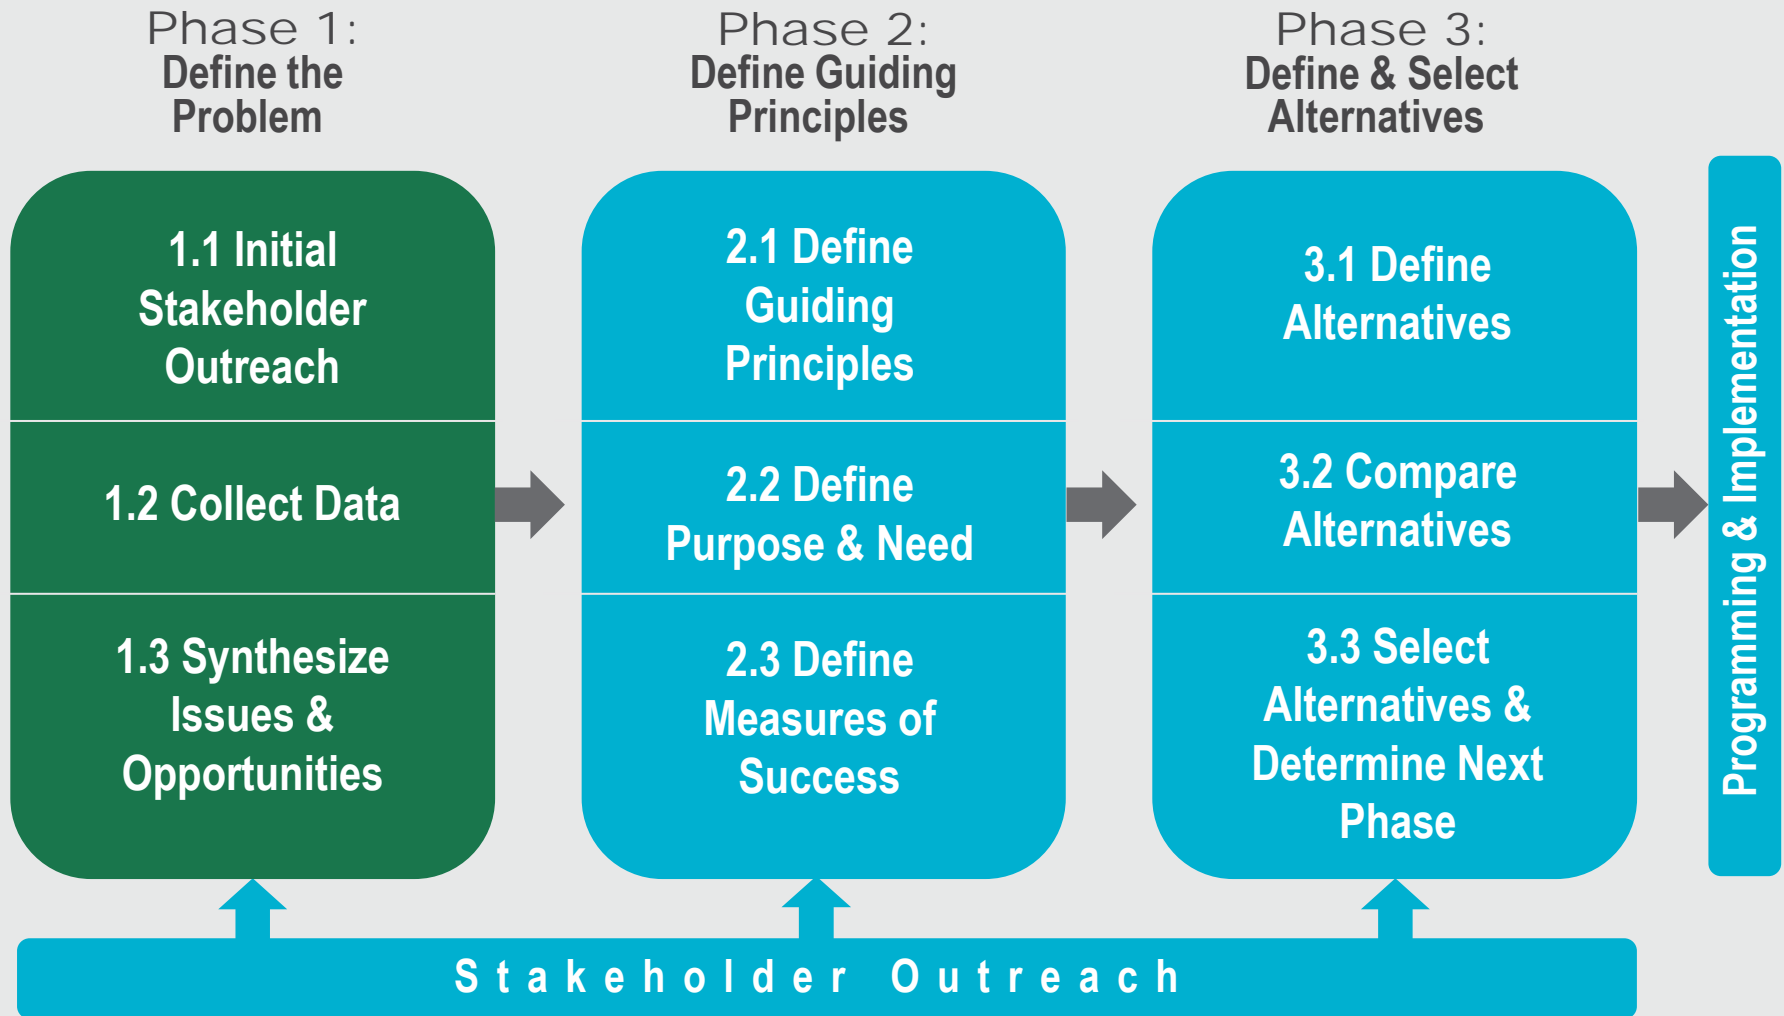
Phase 1:
Define the Problem

1.1 Initial Stakeholder Outreach

1.2 Collect Data

1.3 Synthesize Issues & Opportunities

Phase 2:
Define Guiding Principles

2.1 Define Guiding Principles

2.2 Define Purpose & Need

2.3 Define Measures of Success

Phase 3:
Define & Select Alternatives

3.1 Define Alternatives

3.2 Compare Alternatives

3.3 Select Alternatives & Determine Next Phase

Programming & Implementation

Stakeholder Outreach